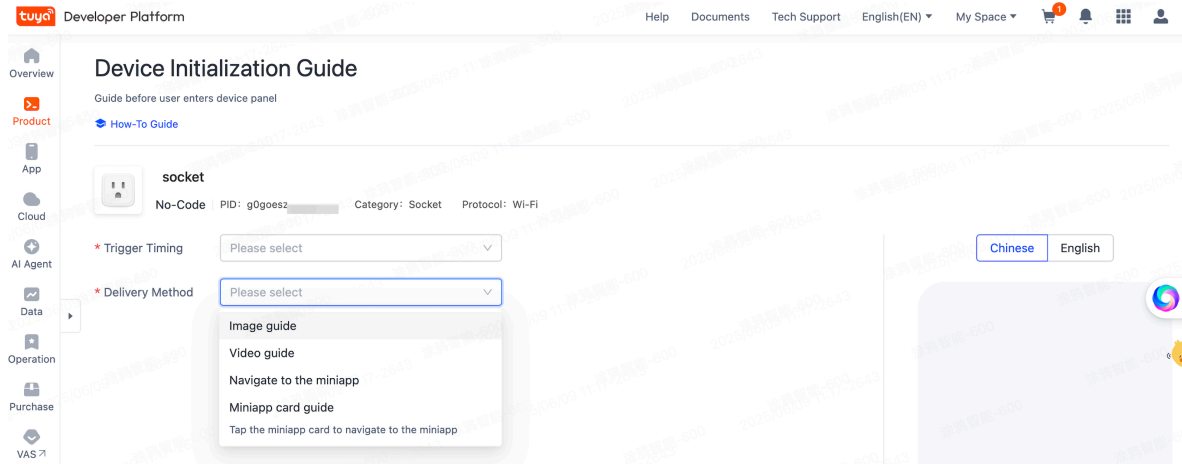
tuya Developer Platform

Help Documents Tech Support English(EN) My Space 1

Overview
Product
App
Cloud
AI Agent
Data
Operation
Purchase
VAS

Device Initialization Guide

Guide before user enters device panel

How-To Guide

socket

No-Code PID: g0goesz Category: Socket Protocol: Wi-Fi

* Trigger Timing Please select

* Delivery Method Please select

Image guide
Video guide
Navigate to the miniapp
Miniapp card guide
Tap the miniapp card to navigate to the miniapp

Chinese English